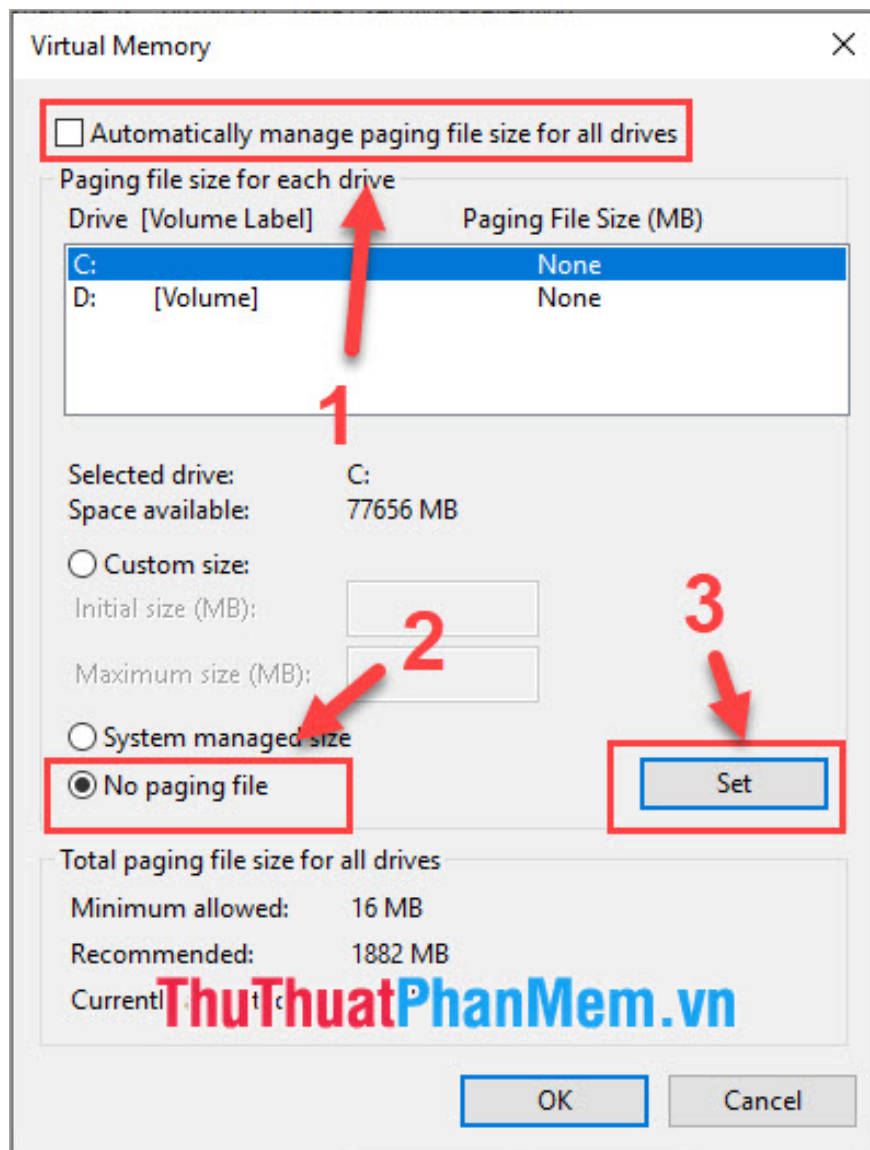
Virtual Memory

Automatically manage paging file size for all drives

Paging file size for each drive

| Drive [Volume Label] | Paging File Size (MB) |
|---|---|
| C: | None |
| D: [Volume] | None |

1

Selected drive: C:
Space available: 77656 MB

Custom size:
Initial size (MB):
Maximum size (MB):

2

3

System managed size
No paging file

Set

Total paging file size for all drives
Minimum allowed: 16 MB
Recommended: 1882 MB
Currentl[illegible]

ThuThuatPhanMem.vn

OK
Cancel